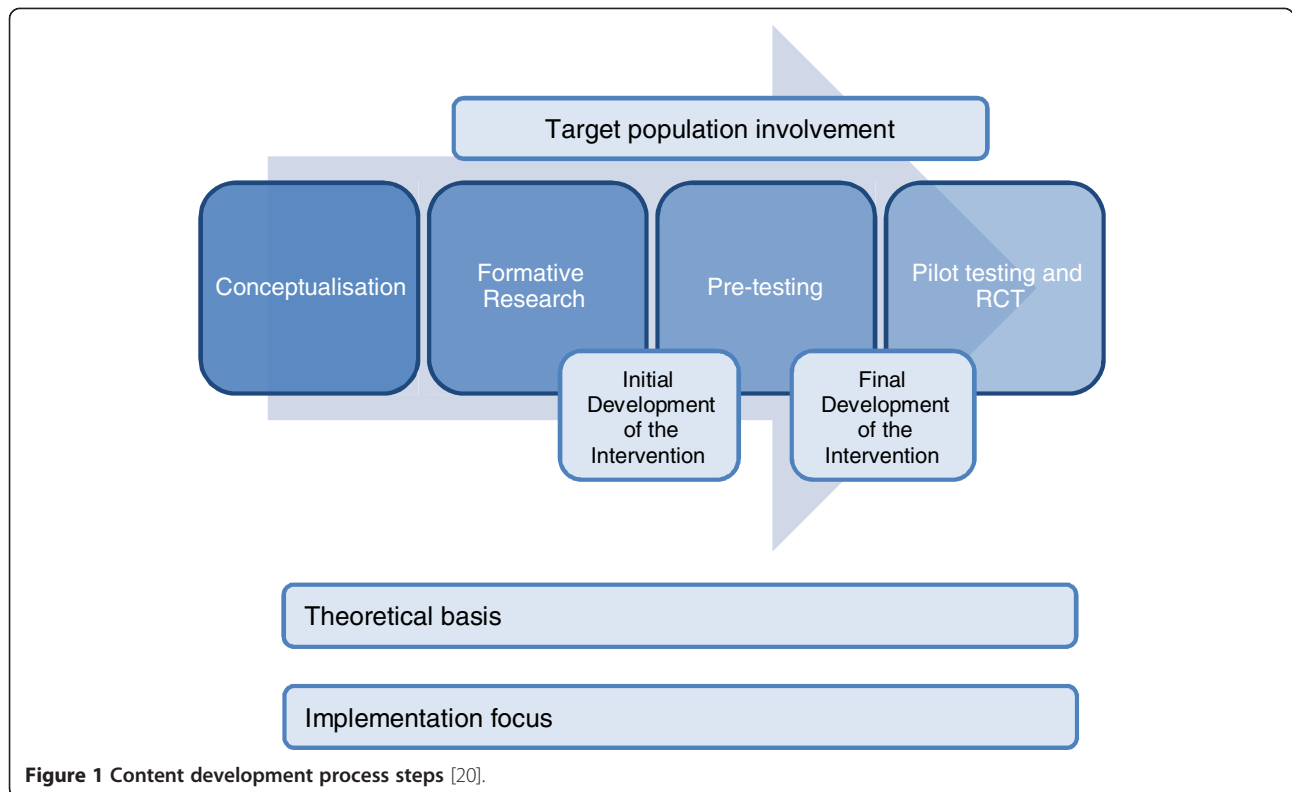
Target population involvement

Conceptualisation

Formative Research

Pre-testing

Pilot testing and RCT

Initial Development of the Intervention

Final Development of the Intervention

Theoretical basis

Implementation focus

**Figure 1 Content development process steps** [20].